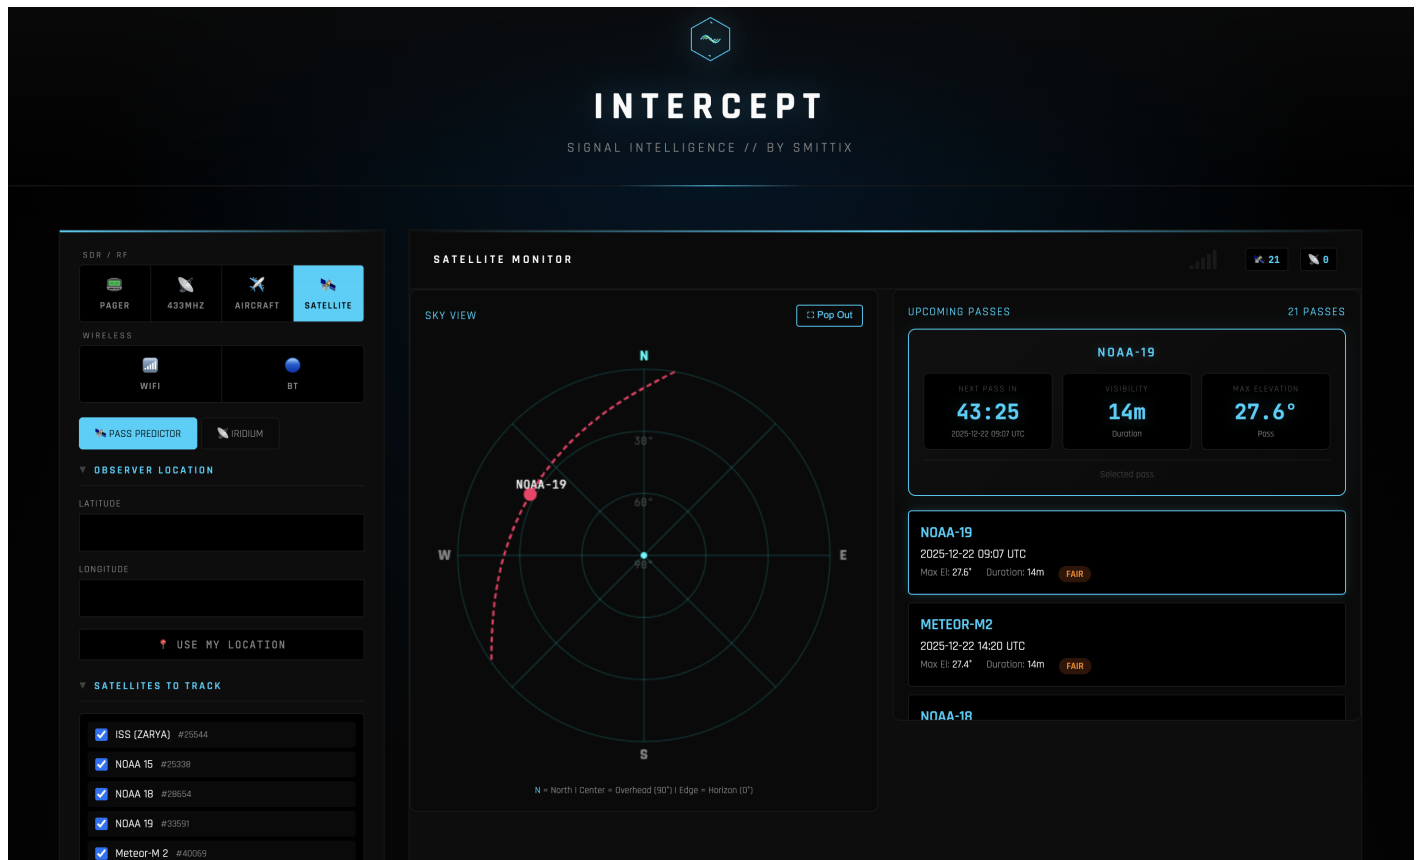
INTERCEPT

SIGNAL INTELLIGENCE // BY SMITTIX

SDR / RF

PAGER

433MHZ

AIRCRAFT

SATELLITE

WIRELESS

WIFI

BT

PASS PREDICTOR

IRIDIUM

▼ OBSERVER LOCATION

LATITUDE

LONGITUDE

USE MY LOCATION

▼ SATELLITES TO TRACK

ISS (ZARYA) #25544

NOAA 15 #25338

NOAA 18 #28654

NOAA 19 #33591

Meteor-M 2 #40069

SATELLITE MONITOR

21

0

SKY VIEW

Pop Out

N

30°

60°

90°

NOAA-19

W

E

S

N = North | Center = Overhead (90°) | Edge = Horizon (0°)

UPCOMING PASSES

21 PASSES

NOAA-19

NEXT PASS IN

43:25

2025-12-22 09:07 UTC

VISIBILITY

14m

Duration

MAX ELEVATION

27.6°

Pass

Selected pass

NOAA-19

2025-12-22 09:07 UTC

Max El: 27.6° Duration: 14m FAIR

METEOR-M2

2025-12-22 14:20 UTC

Max El: 27.4° Duration: 14m FAIR

NOAA-18